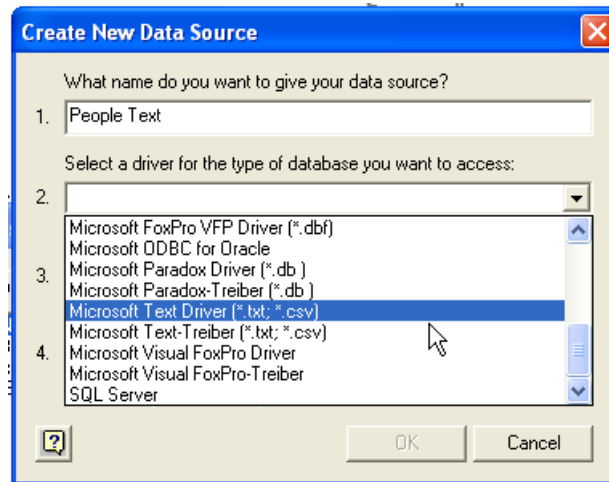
Create New Data Source

What name do you want to give your data source?

1. People Text

Select a driver for the type of database you want to access:

2.

Microsoft FoxPro VFP Driver (*.dbf)
Microsoft ODBC for Oracle
Microsoft Paradox Driver (*.db )
Microsoft Paradox-Treiber (*.db )
Microsoft Text Driver (*.txt; *.csv)
Microsoft Text-Treiber (*.txt; *.csv)
Microsoft Visual FoxPro Driver
Microsoft Visual FoxPro-Treiber
SQL Server

3.

4.

?

OK

Cancel